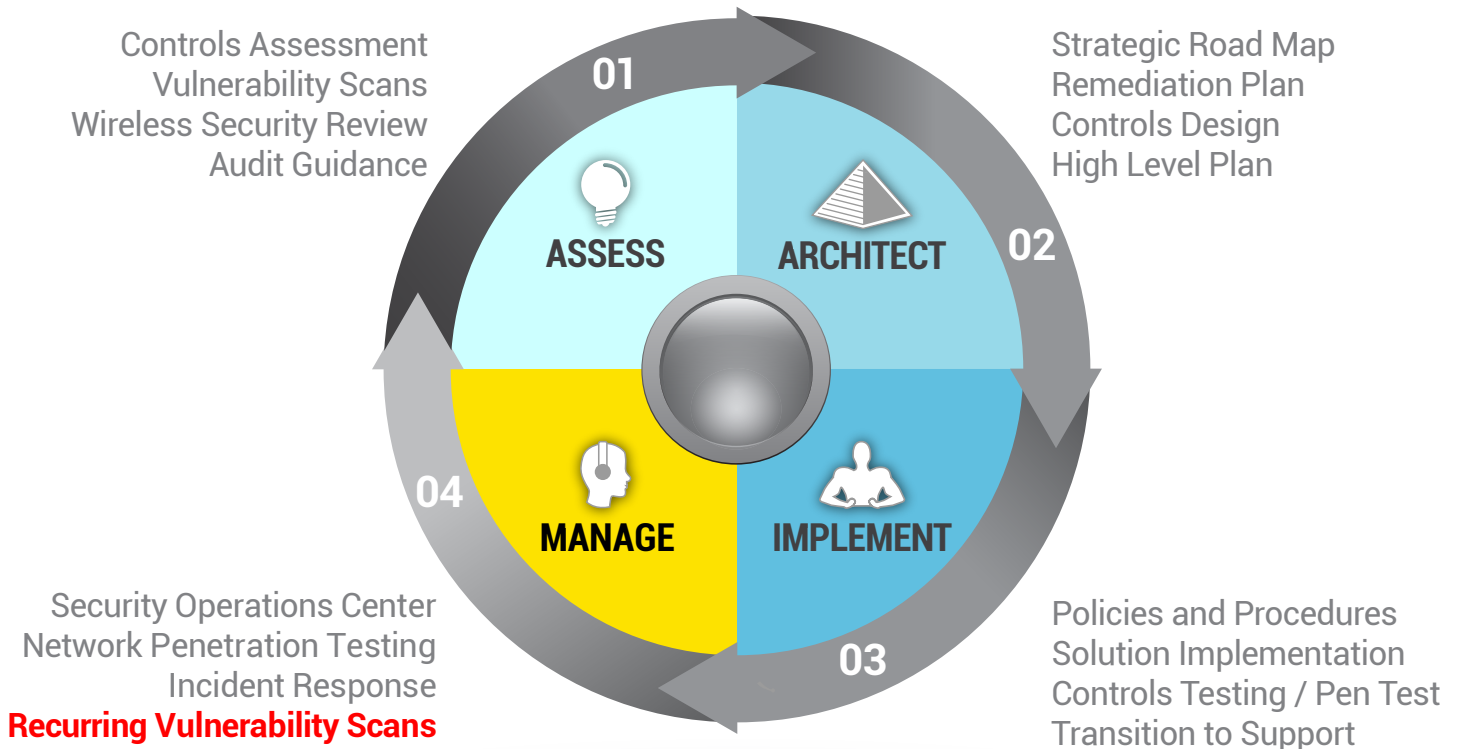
Controls Assessment
Vulnerability Scans
Wireless Security Review
Audit Guidance

01

Strategic Road Map
Remediation Plan
Controls Design
High Level Plan

ASSESS

ARCHITECT

02

04

MANAGE

IMPLEMENT

03

Security Operations Center
Network Penetration Testing
Incident Response
Recurring Vulnerability Scans

Policies and Procedures
Solution Implementation
Controls Testing / Pen Test
Transition to Support